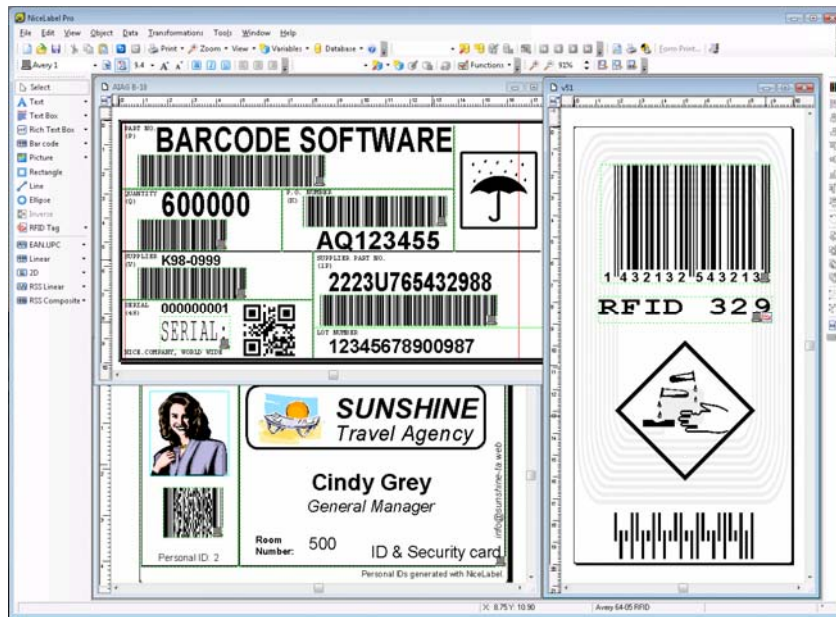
NiceLabel Pro

File Edit View Object Data Transformations Tools Window Help

Print Zoom View Variables Database

Avery 1

Functions 91%

Form Print...

Select
Text
Text Box
Rich Text Box
Bar code
Picture
Rectangle
Line
Ellipse
Inverse
RFID Tag
EAN.UPC
Linear
2D
RSS Linear
RSS Composite

AIAG B-10

PART NO. (P)
BARCODE SOFTWARE
QUANTITY (Q)
600000
P.O. NUMBER (K)
AQ123455
SUPPLIER (V)
K98-0999
SUPPLIER PART NO. (1P)
2223U765432988
SERIAL (4S)
000000001
SERIAL:
LOT NUMBER
12345678900987
NICE.COMPANY, WORLD WIDE

v51

1 432132 543213
RFID 329

SUNSHINE
Travel Agency
Cindy Grey
General Manager
Room Number:
500
ID & Security card
info@sunshine-ta.web
Personal ID: 2
Personal IDs generated with NiceLabel.

X: 8.75 Y: 10.90
Avery 64-05 RFID